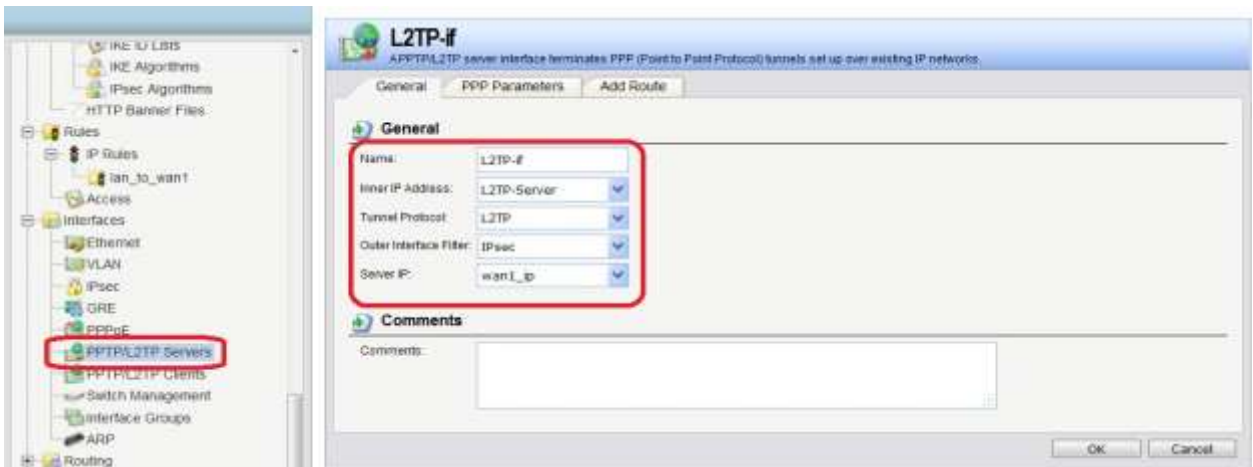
IKE ID Lists
IKE Algorithms
IPsec Algorithms
HTTP Banner Files
Rules
IP Rules
lan_to_wan1
Access
Interfaces
Ethernet
VLAN
IPsec
GRE
PPPoE
PPTP/L2TP Servers
PPTP/L2TP Clients
Switch Management
Interface Groups
ARP
Routing

L2TP-if
A PPTP/L2TP server interface terminates PPP (Point to Point Protocol) tunnels set up over existing IP networks.

General | PPP Parameters | Add Route

General

Name: L2TP-if
Inner IP Address: L2TP-Server
Tunnel Protocol: L2TP
Outer Interface Filter: IPsec
Server IP: wan1_ip

Comments

Comments:

OK Cancel